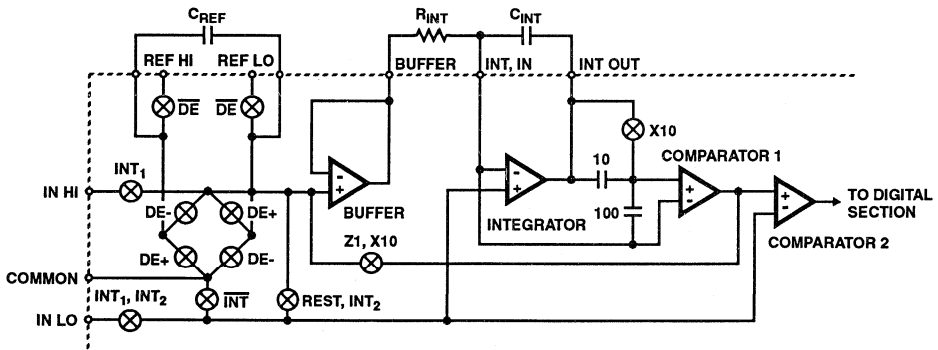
$C_{REF}$
$R_{INT}$
$C_{INT}$
REF HI
REF LO
BUFFER
INT, IN
INT OUT
$\overline{DE}$
$\overline{DE}$
X10
$INT_1$
IN HI
DE-
DE+
-
+
BUFFER
-
+
INTEGRATOR
10
COMPARATOR 1
+
-
100
+
-
TO DIGITAL SECTION
COMPARATOR 2
DE+
DE-
Z1, X10
COMMON
$INT_1$, $INT_2$
$\overline{INT}$
REST, $INT_2$
IN LO